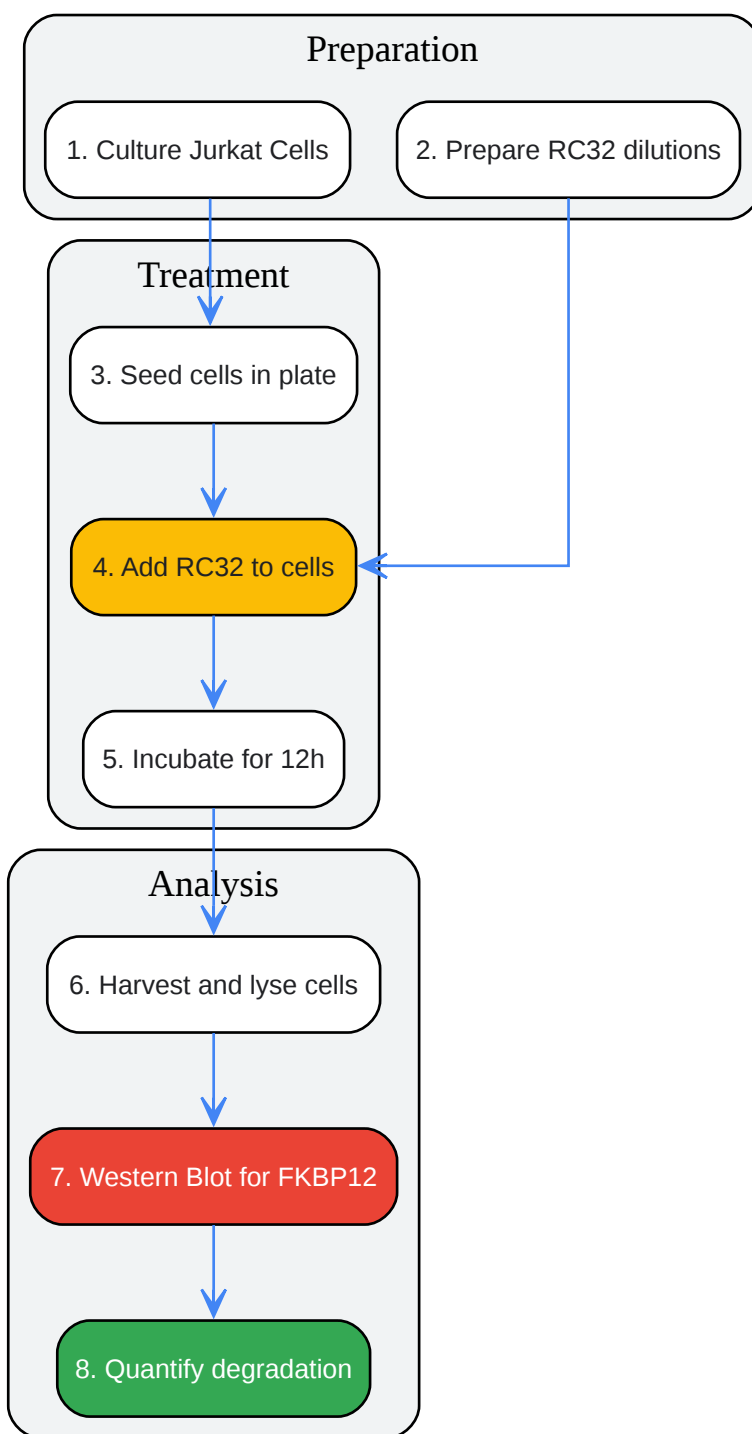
Preparation

1. Culture Jurkat Cells

2. Prepare RC32 dilutions

Treatment

3. Seed cells in plate

4. Add RC32 to cells

5. Incubate for 12h

Analysis

6. Harvest and lyse cells

7. Western Blot for FKBP12

8. Quantify degradation